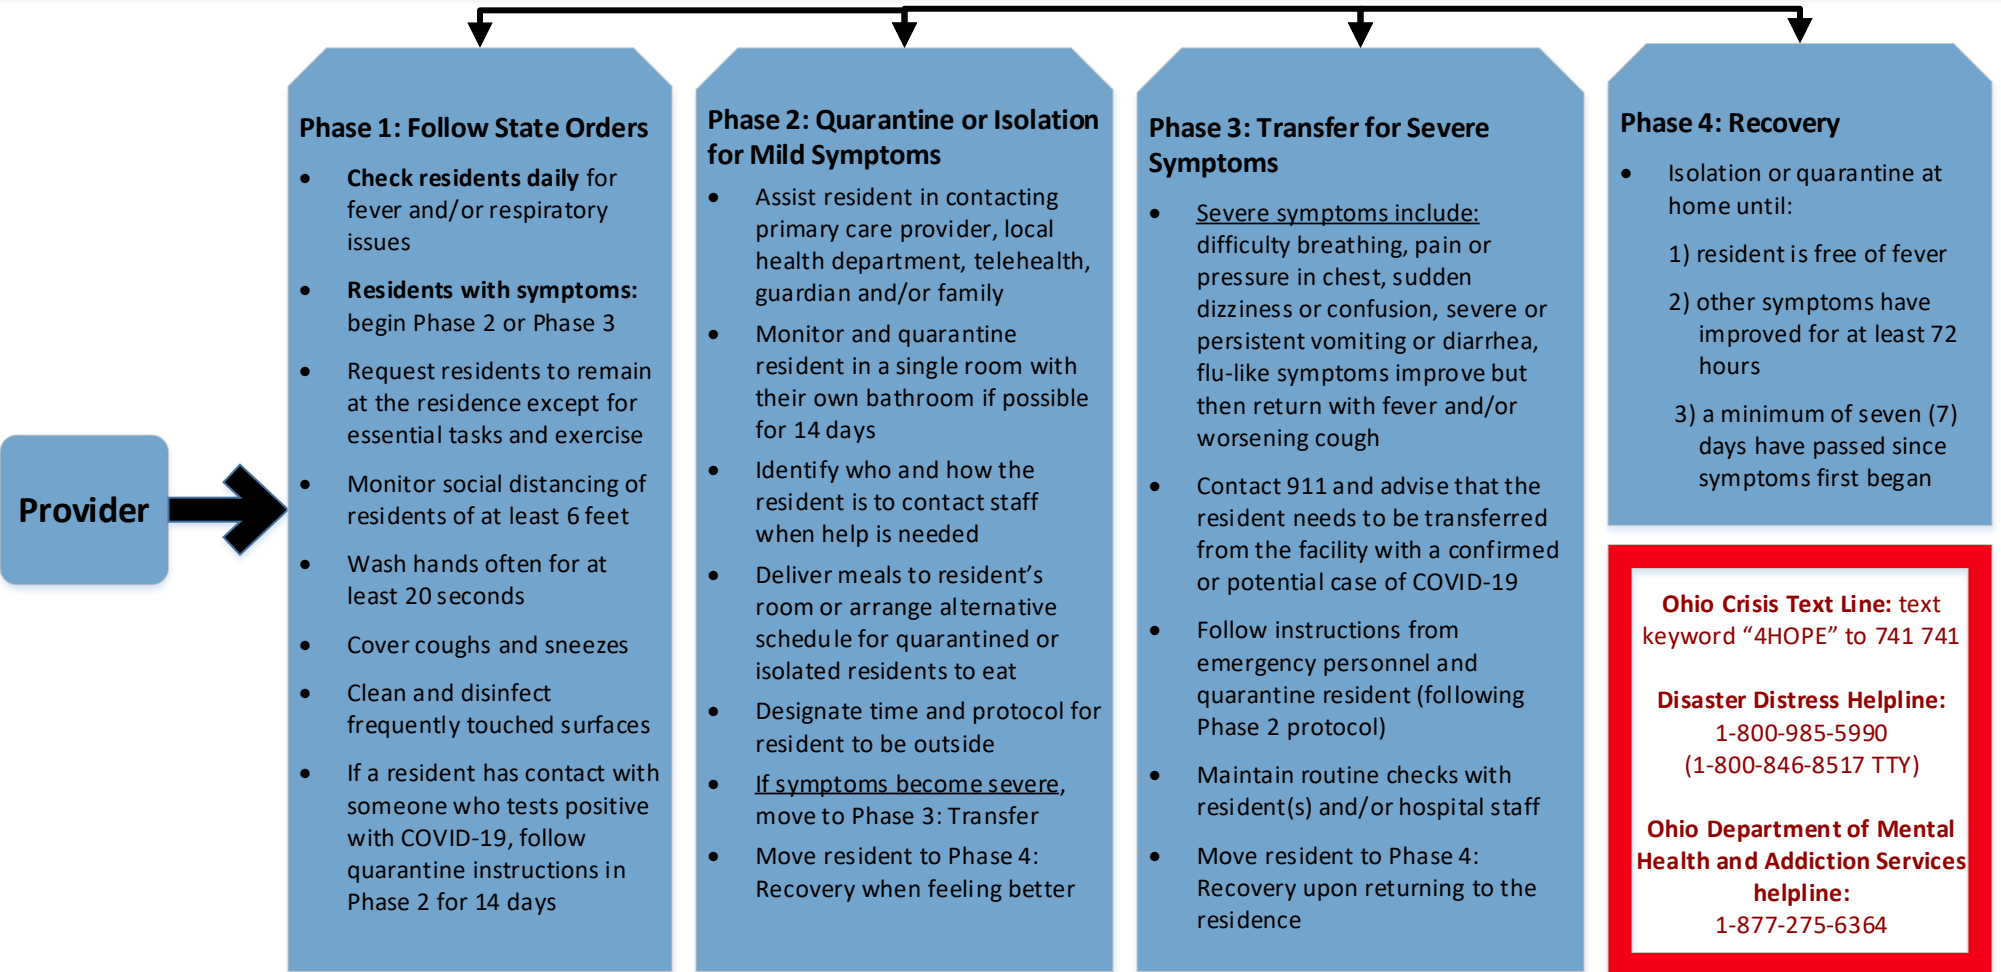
Provider

Phase 1: Follow State Orders

- Check residents daily for fever and/or respiratory issues
- Residents with symptoms: begin Phase 2 or Phase 3
- Request residents to remain at the residence except for essential tasks and exercise
- Monitor social distancing of residents of at least 6 feet
- Wash hands often for at least 20 seconds
- Cover coughs and sneezes
- Clean and disinfect frequently touched surfaces
- If a resident has contact with someone who tests positive with COVID-19, follow quarantine instructions in Phase 2 for 14 days

Phase 2: Quarantine or Isolation for Mild Symptoms

- Assist resident in contacting primary care provider, local health department, telehealth, guardian and/or family
- Monitor and quarantine resident in a single room with their own bathroom if possible for 14 days
- Identify who and how the resident is to contact staff when help is needed
- Deliver meals to resident's room or arrange alternative schedule for quarantined or isolated residents to eat
- Designate time and protocol for resident to be outside
- If symptoms become severe, move to Phase 3: Transfer
- Move resident to Phase 4: Recovery when feeling better

Phase 3: Transfer for Severe Symptoms

- Severe symptoms include: difficulty breathing, pain or pressure in chest, sudden dizziness or confusion, severe or persistent vomiting or diarrhea, flu-like symptoms improve but then return with fever and/or worsening cough
- Contact 911 and advise that the resident needs to be transferred from the facility with a confirmed or potential case of COVID-19
- Follow instructions from emergency personnel and quarantine resident (following Phase 2 protocol)
- Maintain routine checks with resident(s) and/or hospital staff
- Move resident to Phase 4: Recovery upon returning to the residence

Phase 4: Recovery

- Isolation or quarantine at home until:

1) resident is free of fever

2) other symptoms have improved for at least 72 hours

3) a minimum of seven (7) days have passed since symptoms first began

Ohio Crisis Text Line: text keyword "4HOPE" to 741 741

Disaster Distress Helpline: 1-800-985-5990 (1-800-846-8517 TTY)

Ohio Department of Mental Health and Addiction Services helpline: 1-877-275-6364